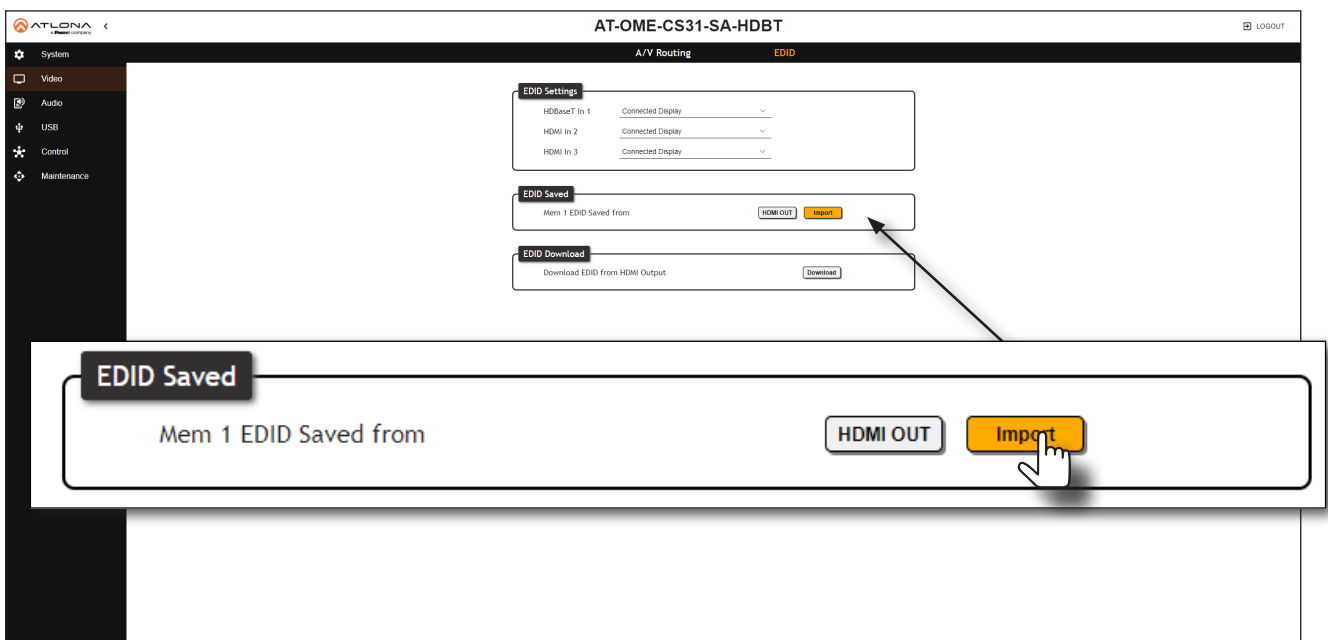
ATLONA
a Panduit company

AT-OME-CS31-SA-HDBT

LOGOUT

System
Video
Audio
USB
Control
Maintenance

A/V Routing
EDID

EDID Settings
HDBaseT In 1 Connected Display
HDMI In 2 Connected Display
HDMI In 3 Connected Display

EDID Saved
Mem 1 EDID Saved from HDMI OUT Import

EDID Download
Download EDID from HDMI Output Download

EDID Saved
Mem 1 EDID Saved from HDMI OUT Import